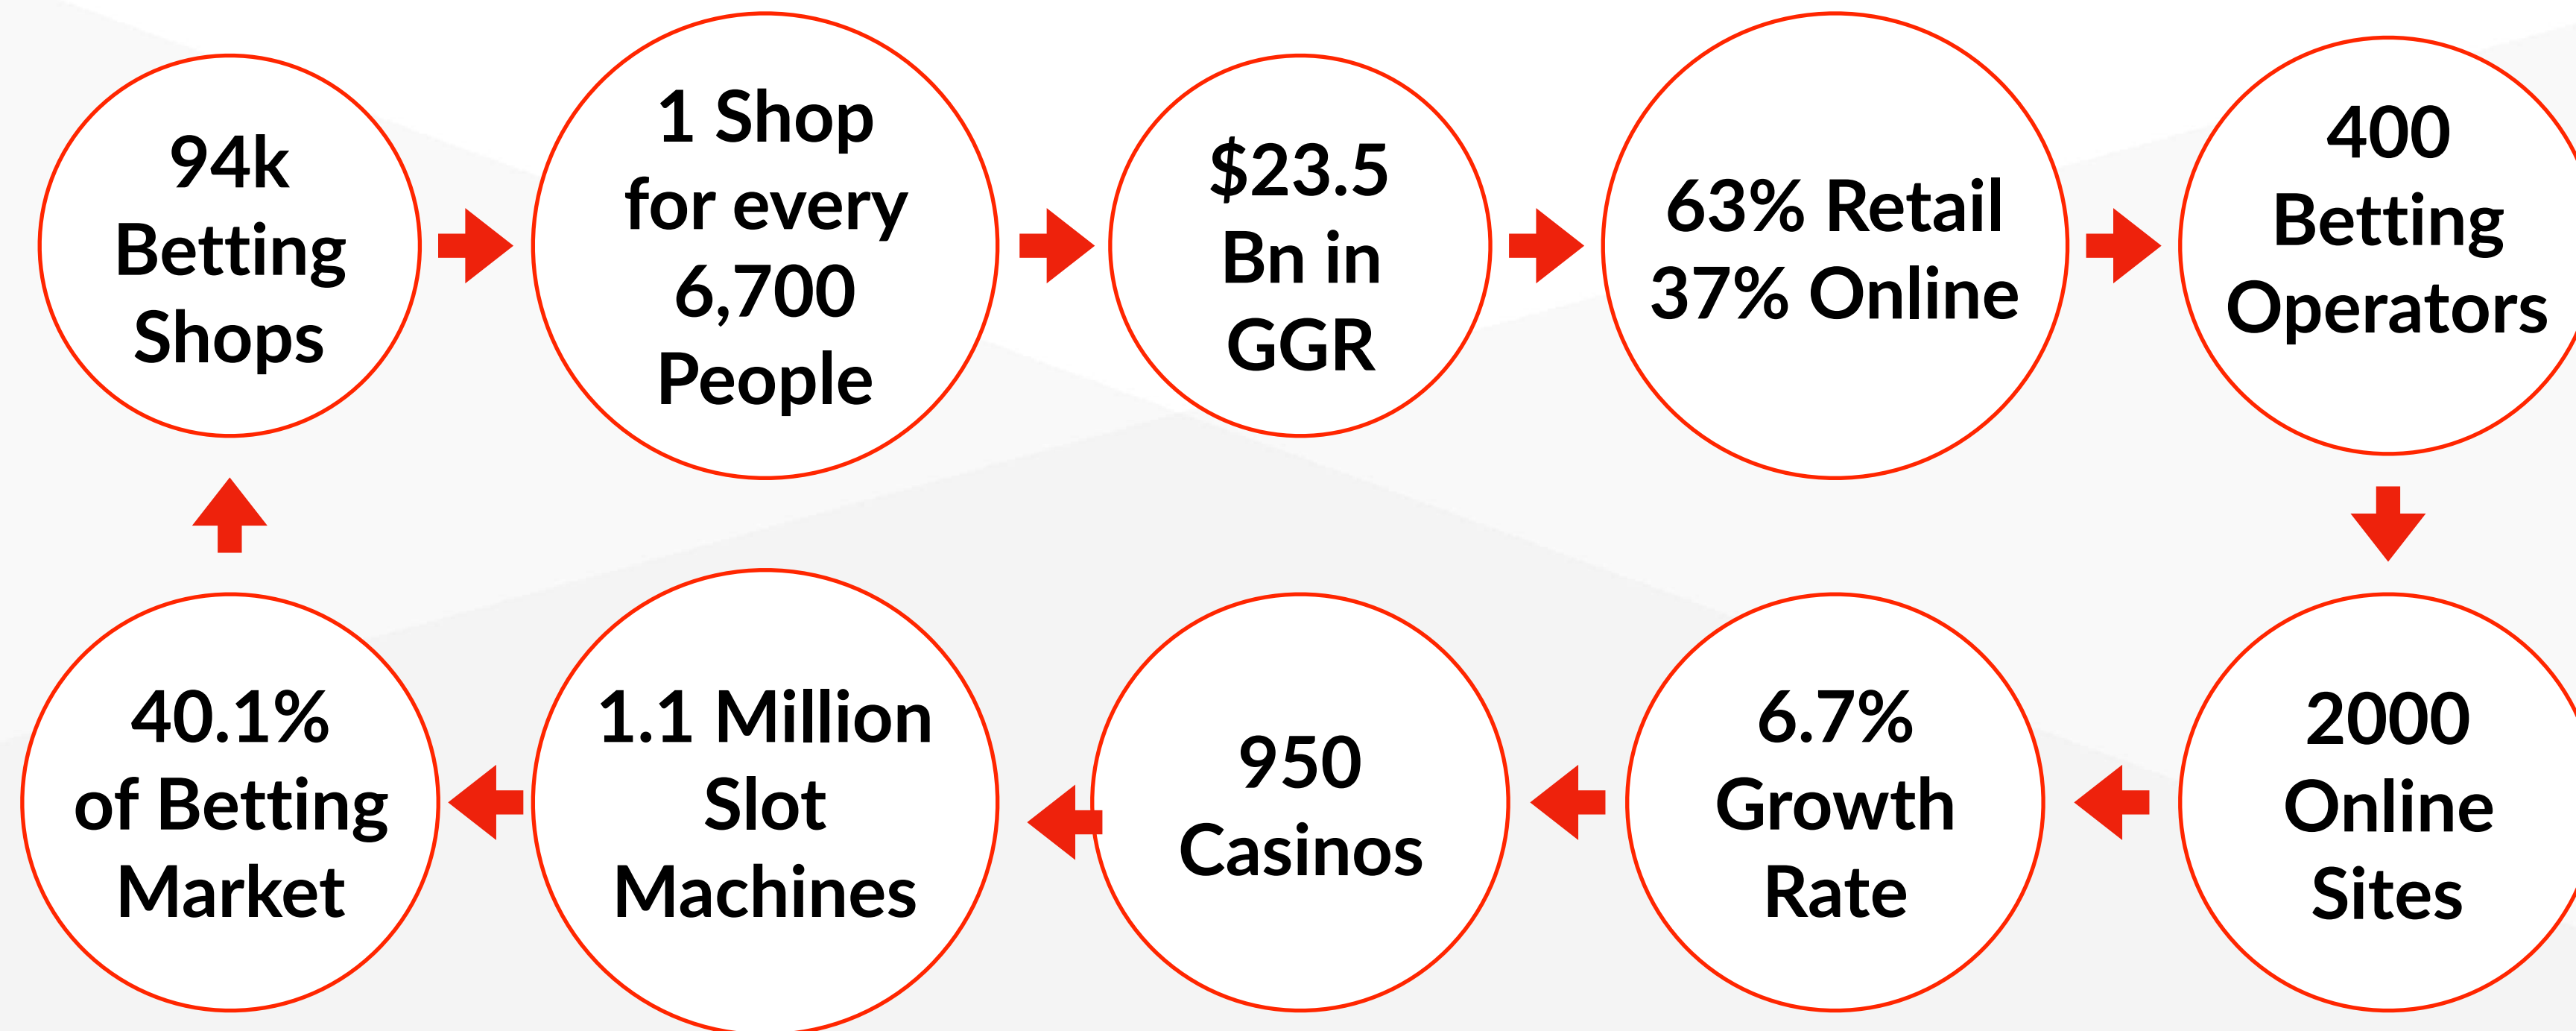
94k Betting Shops

1 Shop for every 6,700 People

\$23.5 Bn in GGR

63% Retail 37% Online

400 Betting Operators

2000 Online Sites

6.7% Growth Rate

950 Casinos

1.1 Million Slot Machines

40.1% of Betting Market